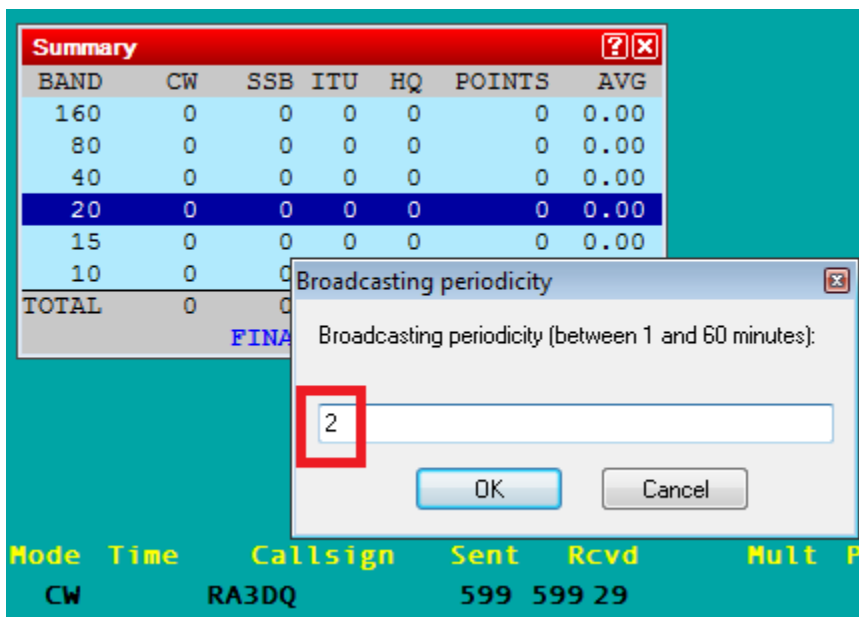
Summary

| BAND | CW | SSB | ITU | HQ | POINTS | AVG |
|---|---|---|---|---|---|---|
| 160 | 0 | 0 | 0 | 0 | 0 | 0.00 |
| 80 | 0 | 0 | 0 | 0 | 0 | 0.00 |
| 40 | 0 | 0 | 0 | 0 | 0 | 0.00 |
| 20 | 0 | 0 | 0 | 0 | 0 | 0.00 |
| 15 | 0 | 0 | 0 | 0 | 0 | 0.00 |
| 10 | 0 | 0 | | | | |
| TOTAL | 0 | 0 | | | | |

FINA

Broadcasting periodicity

Broadcasting periodicity (between 1 and 60 minutes):

2

OK Cancel

Mode Time Callsign Sent Rcvd Mult P

CW RA3DQ 599 599 29